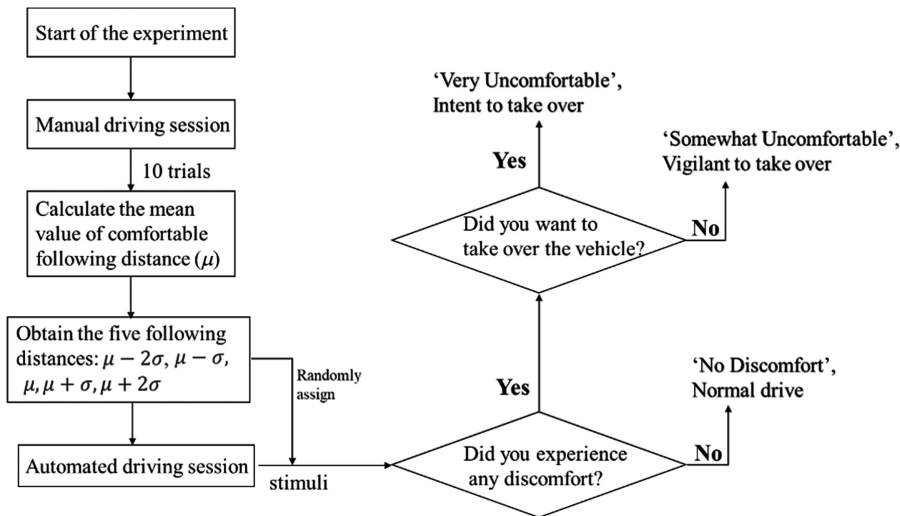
Start of the experiment

Manual driving session

10 trials

Calculate the mean value of comfortable following distance ($\mu$)

Obtain the five following distances: $\mu-2\sigma, \mu-\sigma, \mu, \mu+\sigma, \mu+2\sigma$

Randomly assign

Automated driving session

stimuli

Did you experience any discomfort?

No

'No Discomfort', Normal drive

Yes

Did you want to take over the vehicle?

No

'Somewhat Uncomfortable', Vigilant to take over

Yes

'Very Uncomfortable', Intent to take over